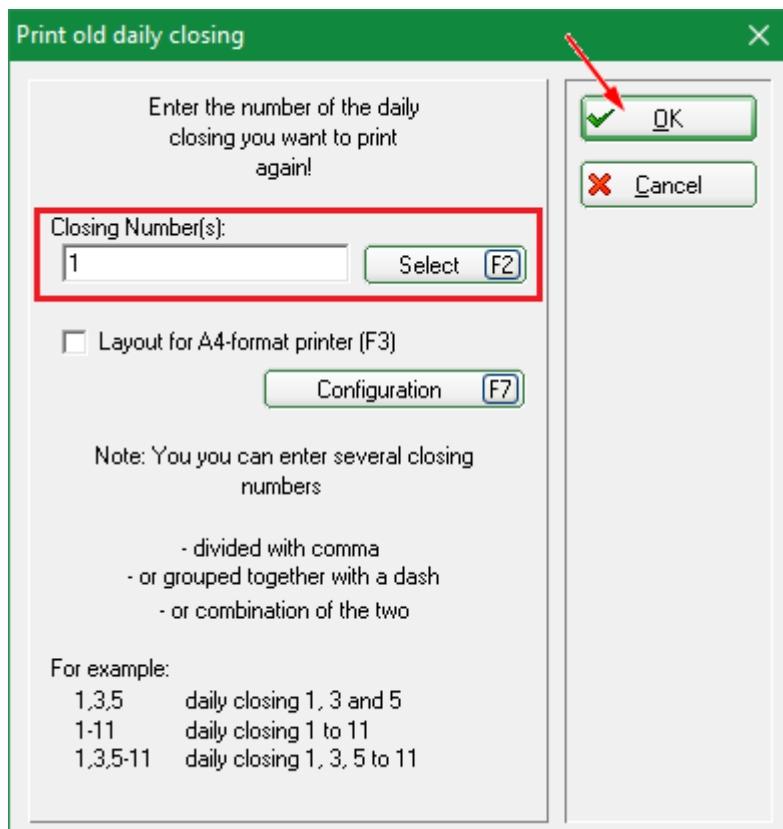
Print old daily closing

Enter the number of the daily closing you want to print again!

Closing Number(s):
1
Select F2

Layout for A4-format printer (F3)

Configuration F7

Note: You you can enter several closing numbers

- divided with comma
- or grouped together with a dash
- or combination of the two

For example:
1,3,5 daily closing 1, 3 and 5
1-11 daily closing 1 to 11
1,3,5-11 daily closing 1, 3, 5 to 11

OK

Cancel